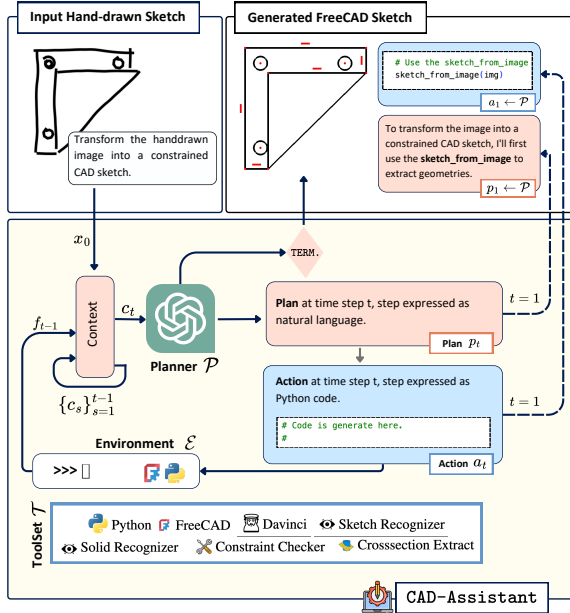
Input Hand-drawn Sketch

Generated FreeCAD Sketch

Transform the handdrawn image into a constrained CAD sketch.

# Use the sketch_from_image
sketch_from_image(img)

$a_1 \leftarrow \mathcal{P}$

To transform the image into a constrained CAD sketch, I'll first use the **sketch_from_image** to extract geometries.

$p_1 \leftarrow \mathcal{P}$

$x_0$

TERM.

Context

$c_t$

$f_{t-1}$

Planner $\mathcal{P}$

**Plan** at time step t, step expressed as natural language.

Plan $p_t$

$t = 1$

$\{c_s\}_{s=1}^{t-1}$

**Action** at time step t, step expressed as Python code.

# Code is generate here.
#

Action $a_t$

$t = 1$

Environment $\mathcal{E}$

>>> ▯

ToolSet $\mathcal{T}$

Python FreeCAD Davinci Sketch Recognizer
Solid Recognizer Constraint Checker Crosssection Extract

CAD-Assistant